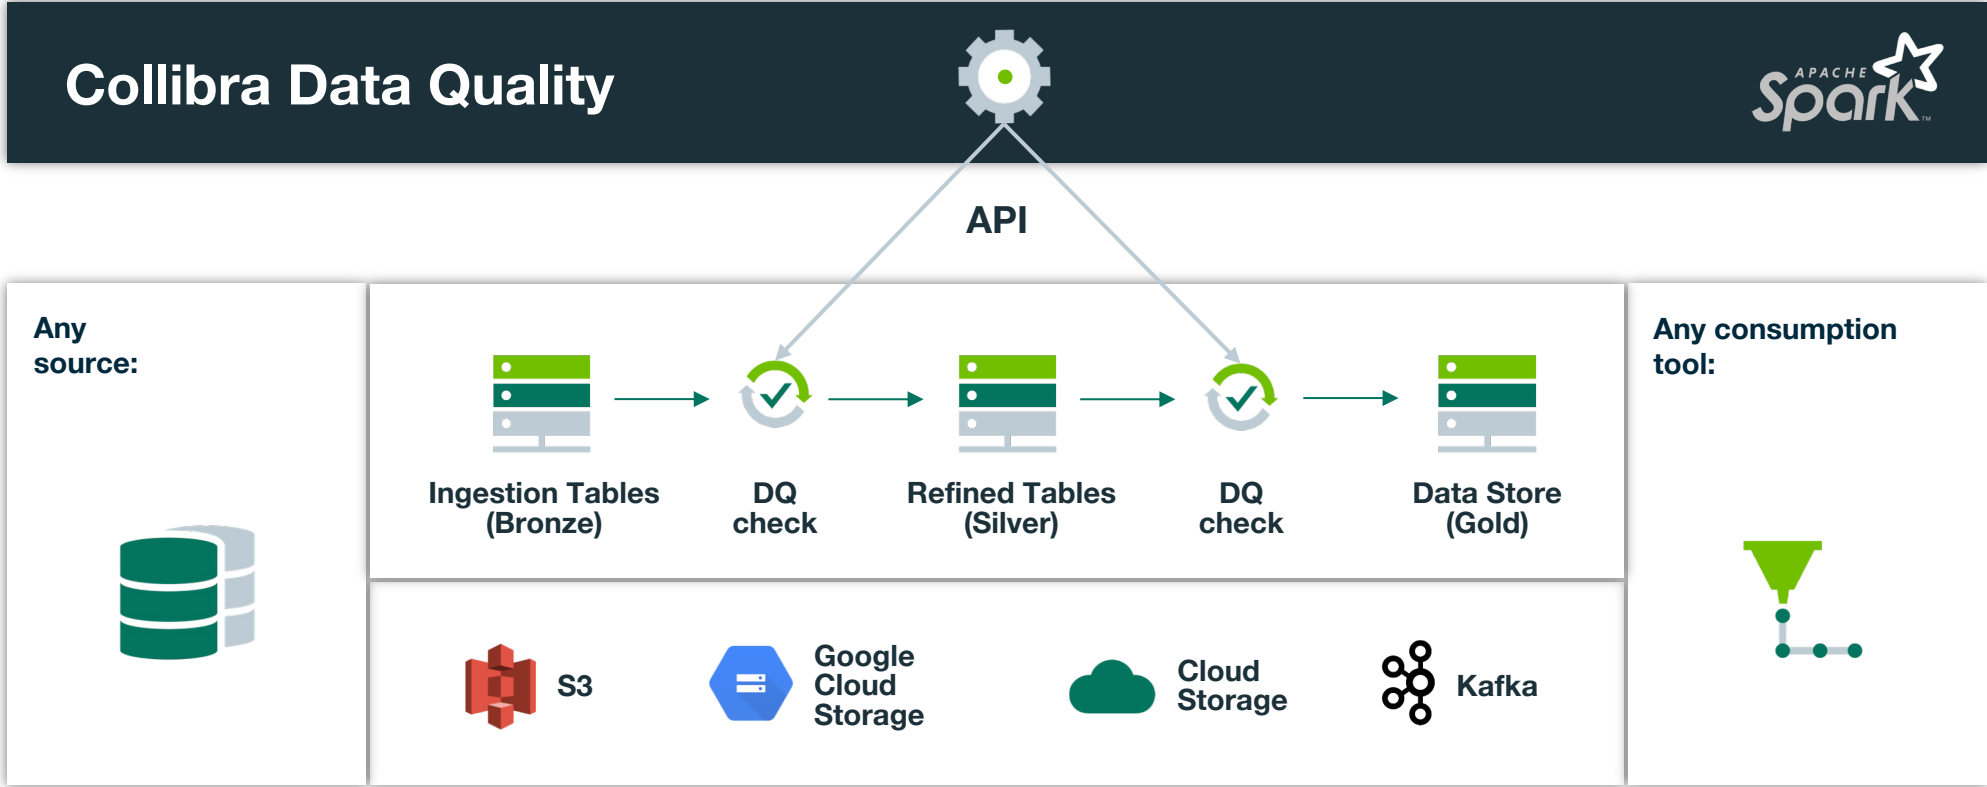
Collibra Data Quality

APACHE Spark™

API

Any source:

Ingestion Tables (Bronze)

DQ check

Refined Tables (Silver)

DQ check

Data Store (Gold)

Any consumption tool:

S3

Google Cloud Storage

Cloud Storage

Kafka